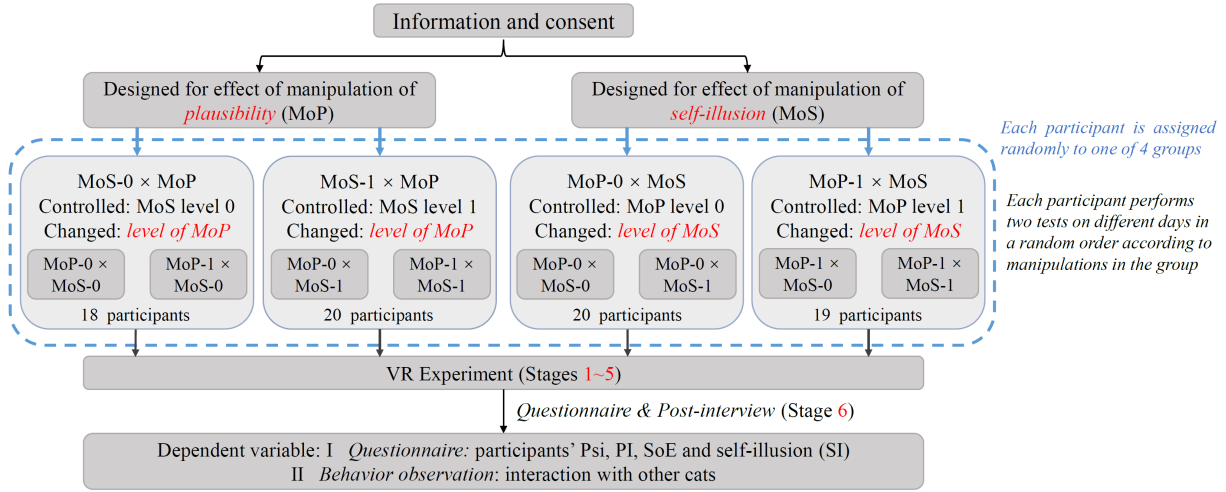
Information and consent

Designed for effect of manipulation of *plausibility* (MoP)

Designed for effect of manipulation of *self-illusion* (MoS)

*Each participant is assigned randomly to one of 4 groups*

MoS-0 × MoP
Controlled: MoS level 0
Changed: *level of MoP*
MoP-0 × MoS-0
MoP-1 × MoS-0
18 participants

MoS-1 × MoP
Controlled: MoS level 1
Changed: *level of MoP*
MoP-0 × MoS-1
MoP-1 × MoS-1
20 participants

MoP-0 × MoS
Controlled: MoP level 0
Changed: *level of MoS*
MoP-0 × MoS-0
MoP-0 × MoS-1
20 participants

MoP-1 × MoS
Controlled: MoP level 1
Changed: *level of MoS*
MoP-1 × MoS-0
MoP-1 × MoS-1
19 participants

*Each participant performs two tests on different days in a random order according to manipulations in the group*

VR Experiment (Stages 1~5)

*Questionnaire & Post-interview* (Stage 6)

Dependent variable: I *Questionnaire:* participants' Psi, PI, SoE and self-illusion (SI)
II *Behavior observation*: interaction with other cats